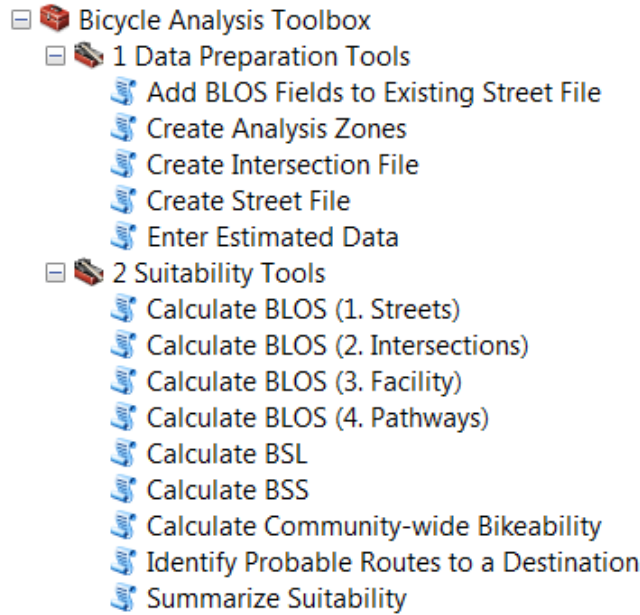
Bicycle Analysis Toolbox
1 Data Preparation Tools
Add BLOS Fields to Existing Street File
Create Analysis Zones
Create Intersection File
Create Street File
Enter Estimated Data
2 Suitability Tools
Calculate BLOS (1. Streets)
Calculate BLOS (2. Intersections)
Calculate BLOS (3. Facility)
Calculate BLOS (4. Pathways)
Calculate BSL
Calculate BSS
Calculate Community-wide Bikeability
Identify Probable Routes to a Destination
Summarize Suitability